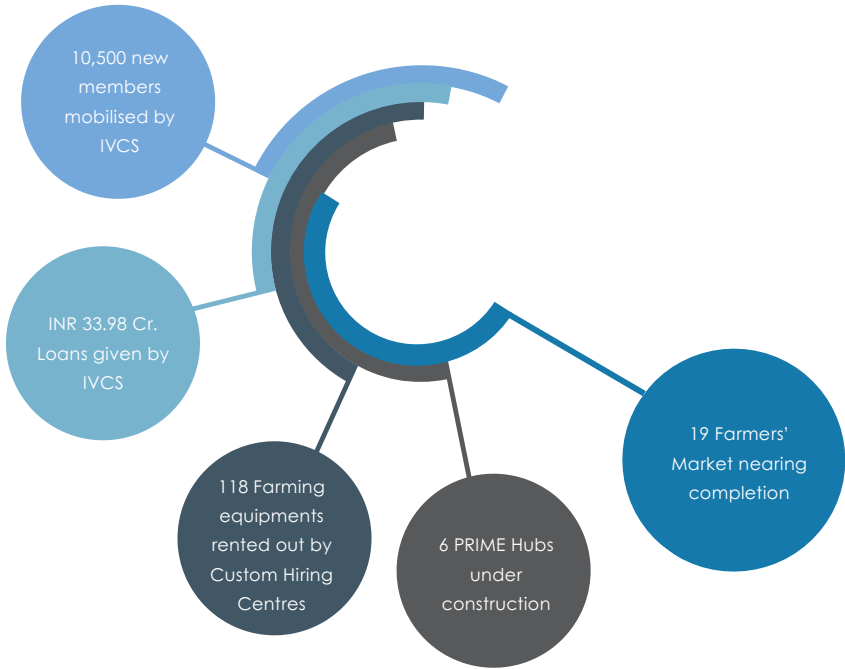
10,500 new members mobilised by IVCS

INR 33.98 Cr. Loans given by IVCS

118 Farming equipments rented out by Custom Hiring Centres

6 PRIME Hubs under construction

19 Farmers' Market nearing completion